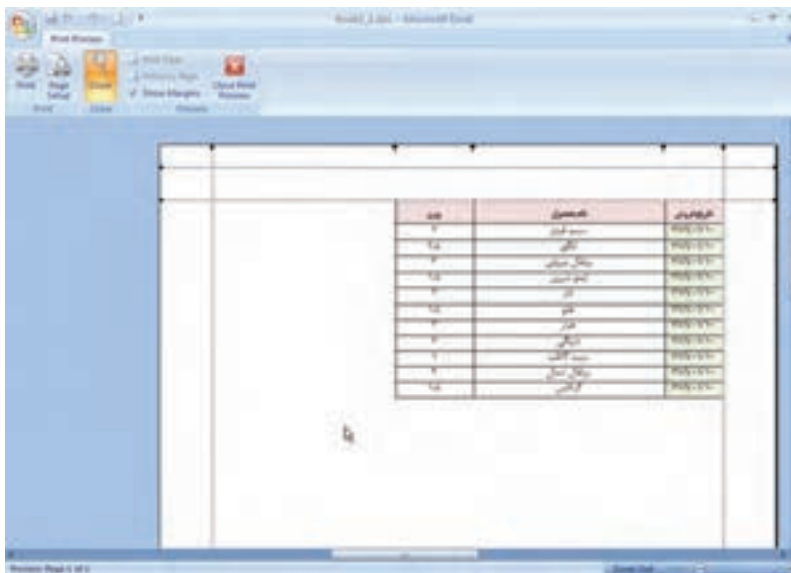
Book1_1.xlsx - Microsoft Excel

Print Preview

Print
Page Setup
Zoom
Next Page
Previous Page
Show Margins
Close Print Preview
Print
Zoom
Preview

| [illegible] | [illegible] | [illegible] |
|---|---|---|
| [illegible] | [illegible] | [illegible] |
| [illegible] | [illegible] | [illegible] |
| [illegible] | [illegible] | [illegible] |
| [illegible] | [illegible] | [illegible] |
| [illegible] | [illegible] | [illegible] |
| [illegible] | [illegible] | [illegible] |
| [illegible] | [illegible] | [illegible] |
| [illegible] | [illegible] | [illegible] |
| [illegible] | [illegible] | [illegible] |
| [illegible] | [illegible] | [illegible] |
| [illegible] | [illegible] | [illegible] |
| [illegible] | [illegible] | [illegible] |

Preview: Page 1 of 1